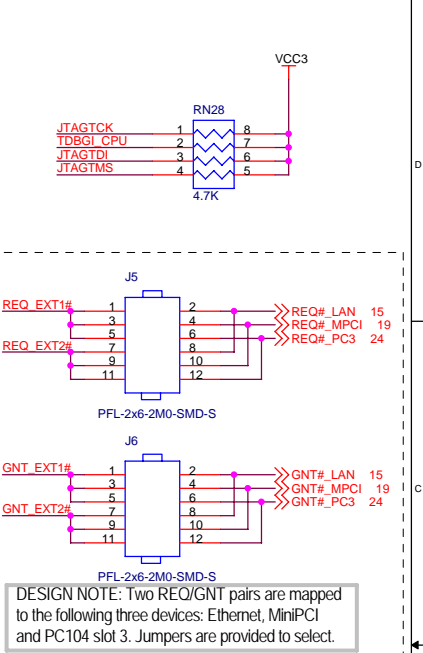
VCC3

RN28

JTAGTCK
TDBGI_CPU
JTAGTDI
JTAGTMS

1
2
3
4

8
7
6
5

4.7K

D

J5

REQ_EXT1#

REQ_EXT2#

1
3
5
7
9
11

2
4
6
8
10
12

REQ#_LAN 15
REQ#_MPCI 19
REQ#_PC3 24

PFL-2x6-2M0-SMD-S

J6

GNT_EXT1#

GNT_EXT2#

1
3
5
7
9
11

2
4
6
8
10
12

GNT#_LAN 15
GNT#_MPCI 19
GNT#_PC3 24

C

PFL-2x6-2M0-SMD-S

DESIGN NOTE: Two REQ/GNT pairs are mapped to the following three devices: Ethernet, MiniPCI and PC104 slot 3. Jumpers are provided to select.